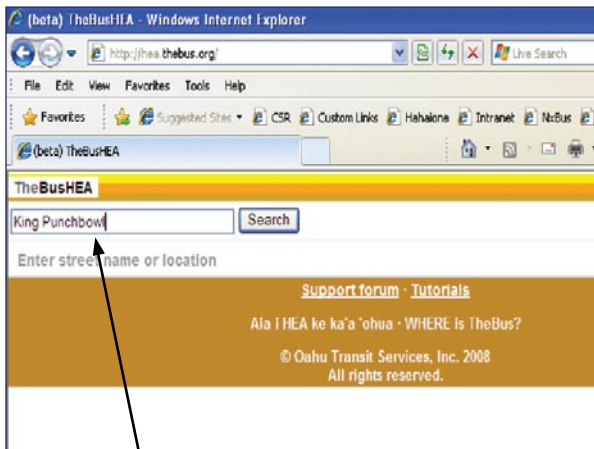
(beta) TheBusHEA - Windows Internet Explorer

http://hea.thebus.org/

Live Search

File Edit View Favorites Tools Help

Favorites Suggested Sites CSR Custom Links Hahaione Intranet NxBus

(beta) TheBusHEA

TheBusHEA

King Punchbowl

Search

Enter street name or location

Support forum · Tutorials

Aia i HEA ke ka'a 'ohua · WHERE is TheBus?

© Oahu Transit Services, Inc. 2008
All rights reserved.